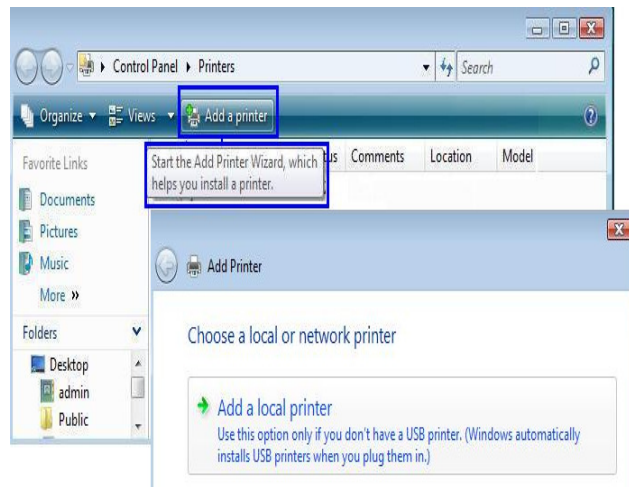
Control Panel ▸ Printers

Search

Organize ▾ Views ▾ Add a printer

Favorite Links

Start the Add Printer Wizard, which helps you install a printer.

us Comments Location Model

Documents

Pictures

Music

More »

Folders

Desktop

admin

Public

Add Printer

Choose a local or network printer

Add a local printer

Use this option only if you don't have a USB printer. (Windows automatically installs USB printers when you plug them in.)